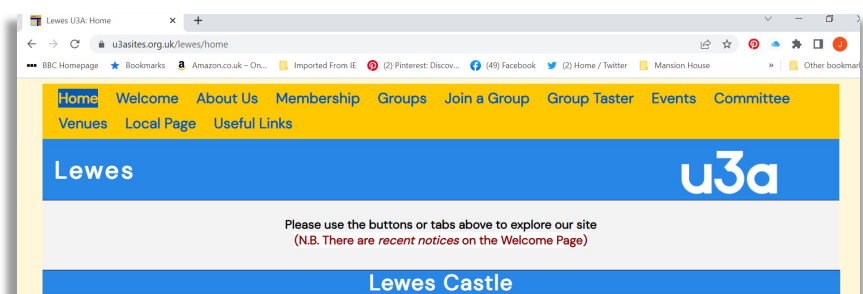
Lewes U3A: Home × +

u3asites.org.uk/lewes/home

BBC Homepage Bookmarks Amazon.co.uk – On... Imported From IE (2) Pinterest: Discov... (49) Facebook (2) Home / Twitter Mansion House » Other bookmar

Home Welcome About Us Membership Groups Join a Group Group Taster Events Committee Venues Local Page Useful Links

Lewes

u3a

Please use the buttons or tabs above to explore our site
(N.B. There are *recent notices* on the Welcome Page)

Lewes Castle